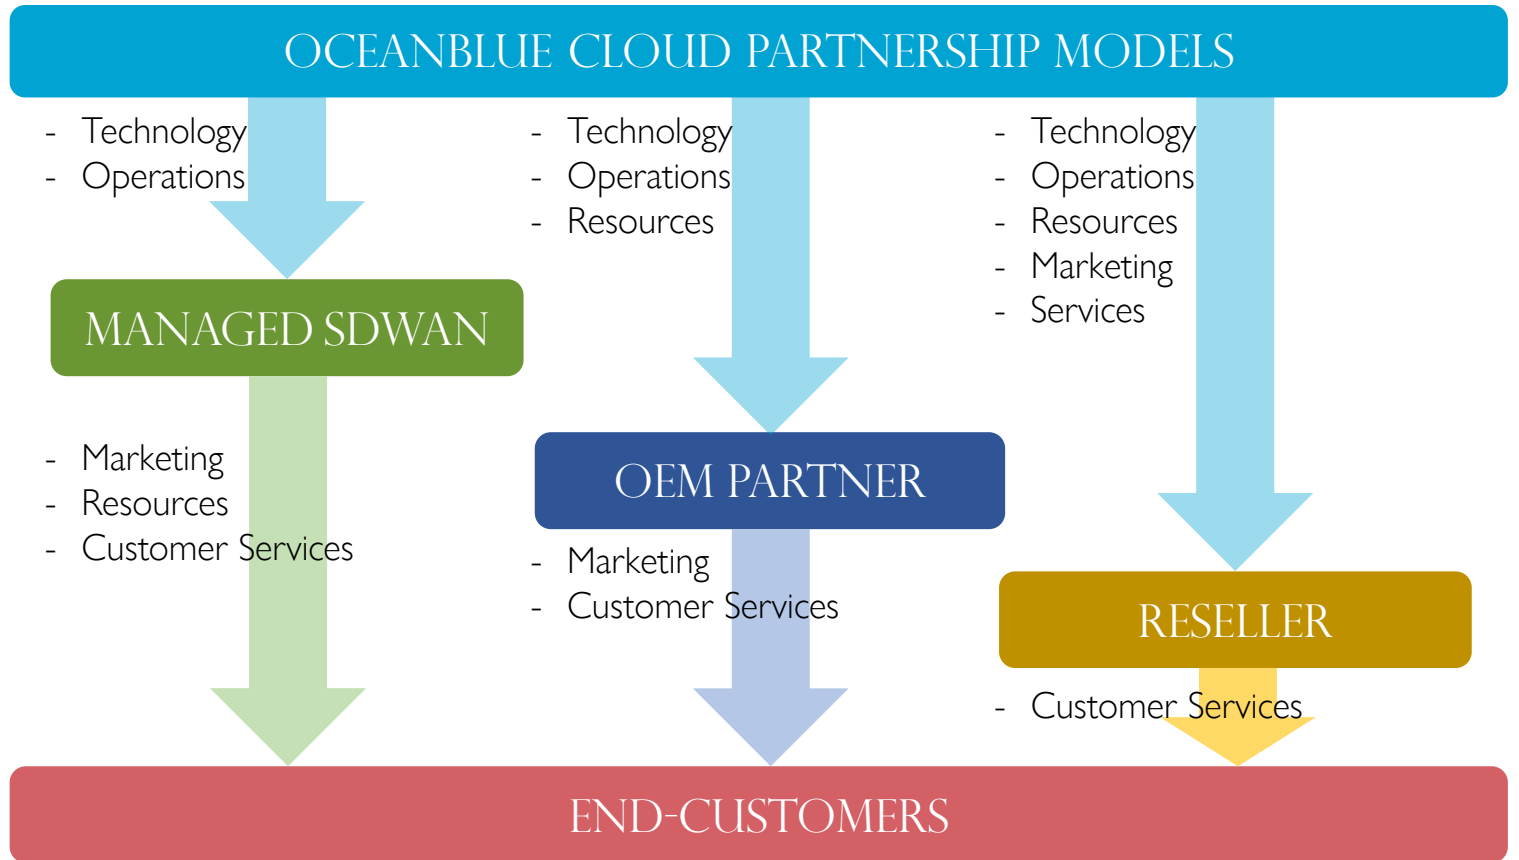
OCEANBLUE CLOUD PARTNERSHIP MODELS

- Technology
- Operations

- Technology
- Operations
- Resources

- Technology
- Operations
- Resources
- Marketing
- Services

MANAGED SDWAN

- Marketing
- Resources
- Customer Services

OEM PARTNER

- Marketing
- Customer Services

RESELLER

- Customer Services

END-CUSTOMERS